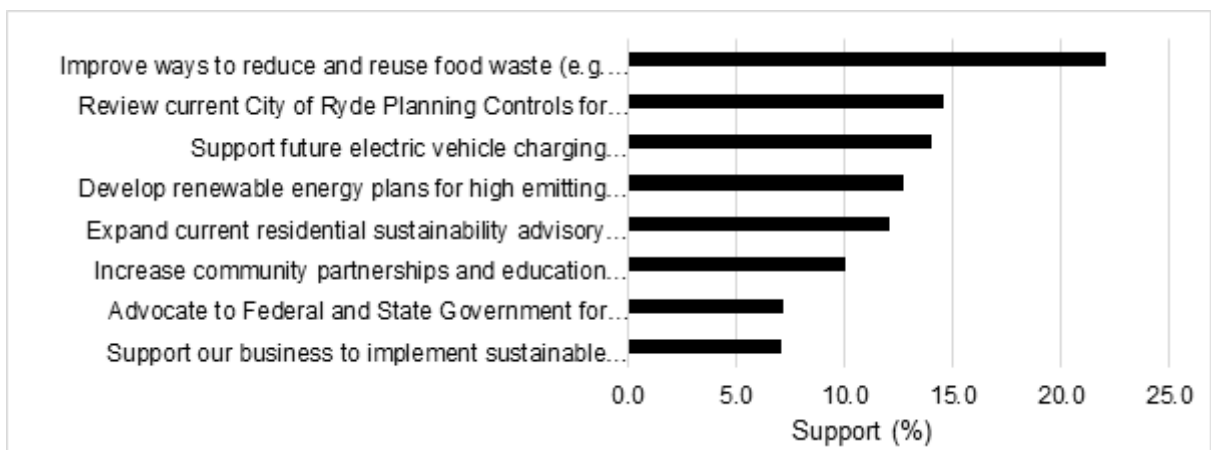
Improve ways to reduce and reuse food waste (e.g.…
Review current City of Ryde Planning Controls for…
Support future electric vehicle charging…
Develop renewable energy plans for high emitting…
Expand current residential sustainability advisory…
Increase community partnerships and education…
Advocate to Federal and State Government for…
Support our business to implement sustainable…

0.0 5.0 10.0 15.0 20.0 25.0
Support (%)